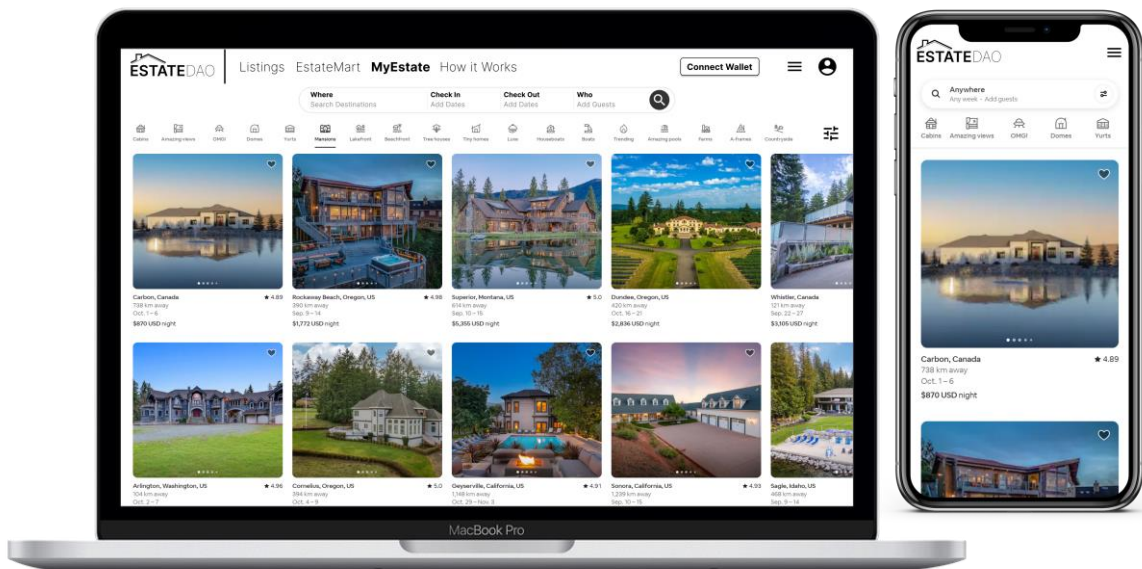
ESTATEDAO Listings EstateMart MyEstate How it Works Connect Wallet

Where
Search Destinations

Check In
Add Dates

Check Out
Add Dates

Who
Add Guests

Cabins Amazing views OMG! Domes Yurts Mansions Lakefront Beachfront Tree houses Tiny homes Luxe Houseboats Boats Trending Amazing pools Farms A-frames Countryside

Carbon, Canada ★ 4.89
738 km away
Oct. 1 – 6
$870 USD night

Rockaway Beach, Oregon, US ★ 4.98
390 km away
Sep. 9 – 14
$1,772 USD night

Superior, Montana, US ★ 5.0
614 km away
Sep. 10 – 15
$5,355 USD night

Dundee, Oregon, US ★ 5.0
420 km away
Oct. 16 – 21
$2,836 USD night

Whistler, Canada
121 km away
Sep. 22 – 27
$3,105 USD night

Arlington, Washington, US ★ 4.96
104 km away
Oct. 2 – 7

Cornelius, Oregon, US ★ 5.0
394 km away
Oct. 4 – 9

Geyserville, California, US ★ 4.91
1,148 km away
Oct. 29 – Nov. 3

Sonora, California, US ★ 4.93
1,239 km away
Sep. 10 – 15

Sagle, Idaho, US
468 km away
Sep. 9 – 14

MacBook Pro

ESTATEDAO

Anywhere
Any week · Add guests

Cabins Amazing views OMG! Domes Yurts

Carbon, Canada ★ 4.89
738 km away
Oct. 1 – 6
$870 USD night